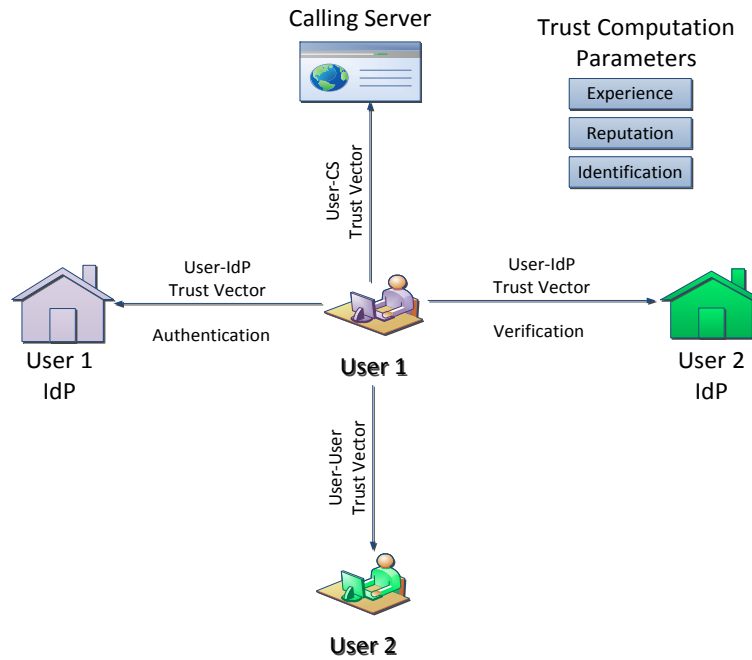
Calling Server

Trust Computation Parameters

Experience

Reputation

Identification

User-CS Trust Vector

User-IdP Trust Vector

Authentication

User 1 IdP

User 1

User-IdP Trust Vector

Verification

User 2 IdP

User-User Trust Vector

User 2